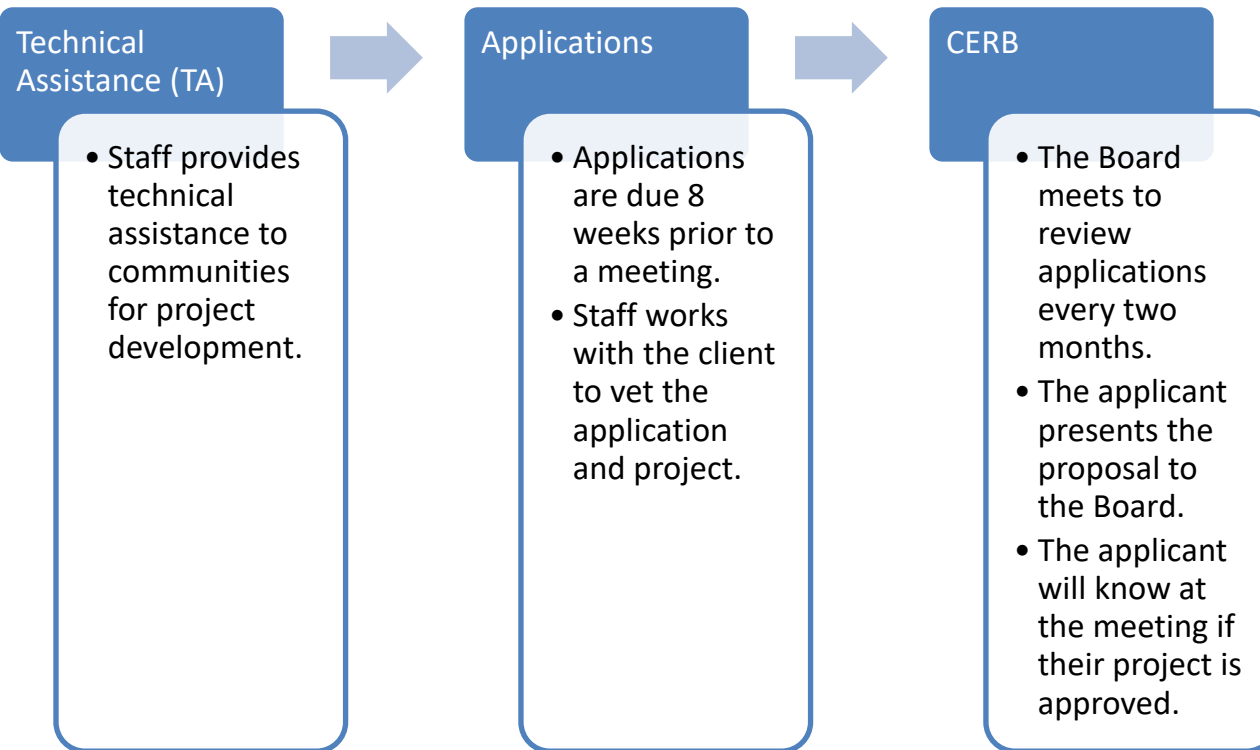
Technical Assistance (TA)

• Staff provides technical assistance to communities for project development.

Applications

• Applications are due 8 weeks prior to a meeting.
• Staff works with the client to vet the application and project.

CERB

• The Board meets to review applications every two months.
• The applicant presents the proposal to the Board.
• The applicant will know at the meeting if their project is approved.